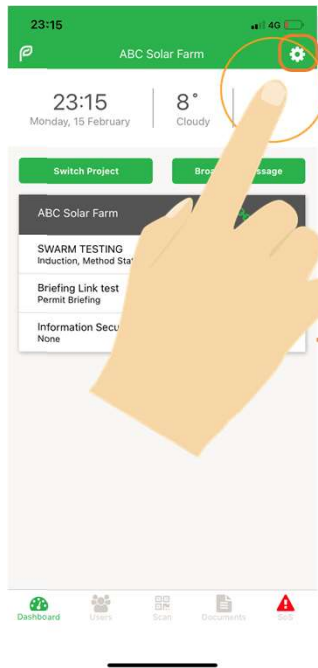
23:15
4G

ABC Solar Farm

23:15
Monday, 15 February

8°
Cloudy

Switch Project

Bro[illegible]ssage

ABC Solar Farm

SWARM TESTING
Induction, Method Stat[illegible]

Briefing Link test
Permit Briefing

Information Secu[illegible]
None

Dashboard
Users
Scan
Documents
SoS